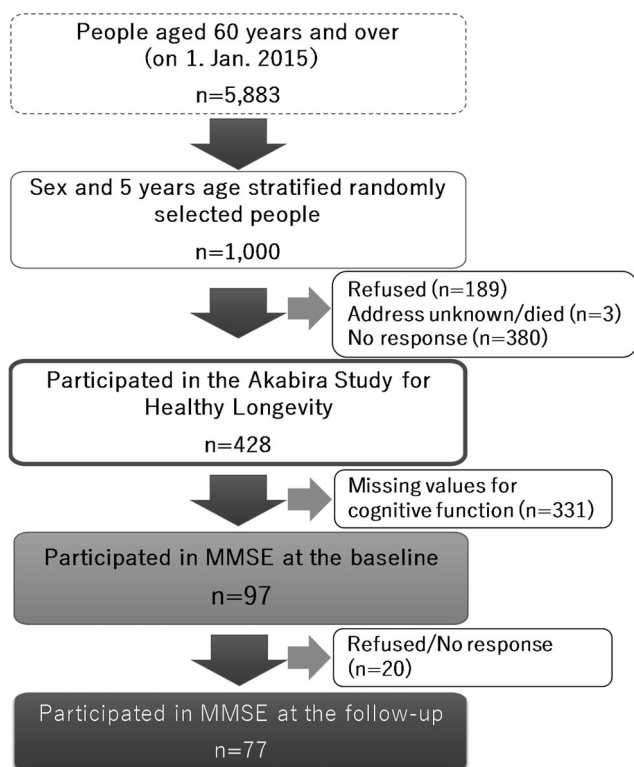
People aged 60 years and over (on 1. Jan. 2015)

n=5,883

Sex and 5 years age stratified randomly selected people

n=1,000

Refused (n=189)
Address unknown/died (n=3)
No response (n=380)

Participated in the Akabira Study for Healthy Longevity

n=428

Missing values for cognitive function (n=331)

Participated in MMSE at the baseline

n=97

Refused/No response (n=20)

Participated in MMSE at the follow-up

n=77